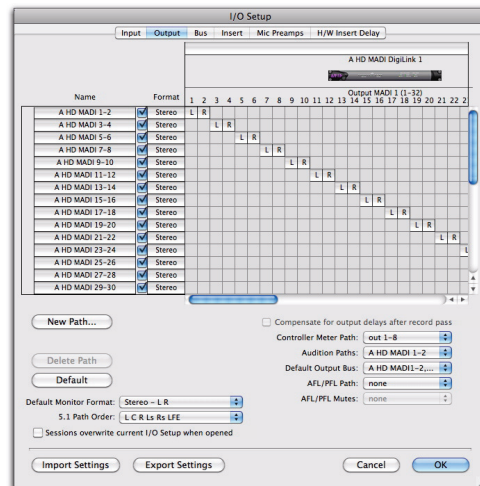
I/O Setup

Input | Output | Bus | Insert | Mic Preamps | H/W Insert Delay

A HD MADI DigiLink 1

Output MADI 1 (1-32)

| Name | Format | 1 | 2 | 3 | 4 | 5 | 6 | 7 | 8 | 9 | 10 | 11 | 12 | 13 | 14 | 15 | 16 | 17 | 18 | 19 | 20 | 21 | 22 | 2 |
|---|---|---|---|---|---|---|---|---|---|---|---|---|---|---|---|---|---|---|---|---|---|---|---|---|
| A HD MADI 1-2 | Stereo | L | R | | | | | | | | | | | | | | | | | | | | | |
| A HD MADI 3-4 | Stereo | | | L | R | | | | | | | | | | | | | | | | | | | |
| A HD MADI 5-6 | Stereo | | | | | L | R | | | | | | | | | | | | | | | | | |
| A HD MADI 7-8 | Stereo | | | | | | | L | R | | | | | | | | | | | | | | | |
| A HD MADI 9-10 | Stereo | | | | | | | | | L | R | | | | | | | | | | | | | |
| A HD MADI 11-12 | Stereo | | | | | | | | | | | L | R | | | | | | | | | | | |
| A HD MADI 13-14 | Stereo | | | | | | | | | | | | | L | R | | | | | | | | | |
| A HD MADI 15-16 | Stereo | | | | | | | | | | | | | | | L | R | | | | | | | |
| A HD MADI 17-18 | Stereo | | | | | | | | | | | | | | | | | L | R | | | | | |
| A HD MADI 19-20 | Stereo | | | | | | | | | | | | | | | | | | | L | R | | | |
| A HD MADI 21-22 | Stereo | | | | | | | | | | | | | | | | | | | | | L | R | |
| A HD MADI 23-24 | Stereo | | | | | | | | | | | | | | | | | | | | | | | L |
| A HD MADI 25-26 | Stereo | | | | | | | | | | | | | | | | | | | | | | | |
| A HD MADI 27-28 | Stereo | | | | | | | | | | | | | | | | | | | | | | | |
| A HD MADI 29-30 | Stereo | | | | | | | | | | | | | | | | | | | | | | | |

New Path...

Delete Path

Default

Compensate for output delays after record pass

Controller Meter Path: out 1-8

Audition Paths: A HD MADI 1-2

Default Output Bus: A HD MADI1-2,...

AFL/PFL Path: none

AFL/PFL Mutes: none

Default Monitor Format: Stereo - L R

5.1 Path Order: L C R Ls Rs LFE

Sessions overwrite current I/O Setup when opened

Import Settings

Export Settings

Cancel

OK